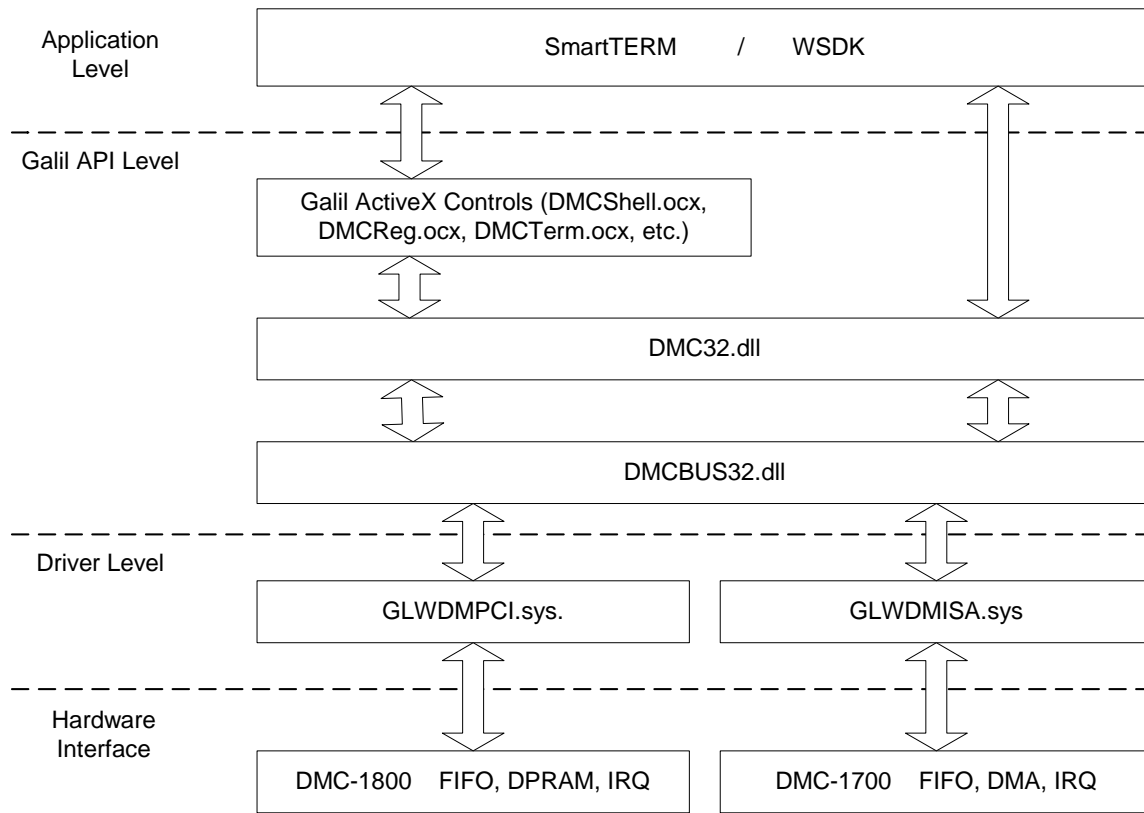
Application Level

SmartTERM / WSDK

Galil API Level

Galil ActiveX Controls (DMCShell.ocx, DMCReg.ocx, DMCTerm.ocx, etc.)

DMC32.dll

DMCBUS32.dll

Driver Level

GLWDMPCI.sys.

GLWDMISA.sys

Hardware Interface

DMC-1800 FIFO, DPRAM, IRQ

DMC-1700 FIFO, DMA, IRQ